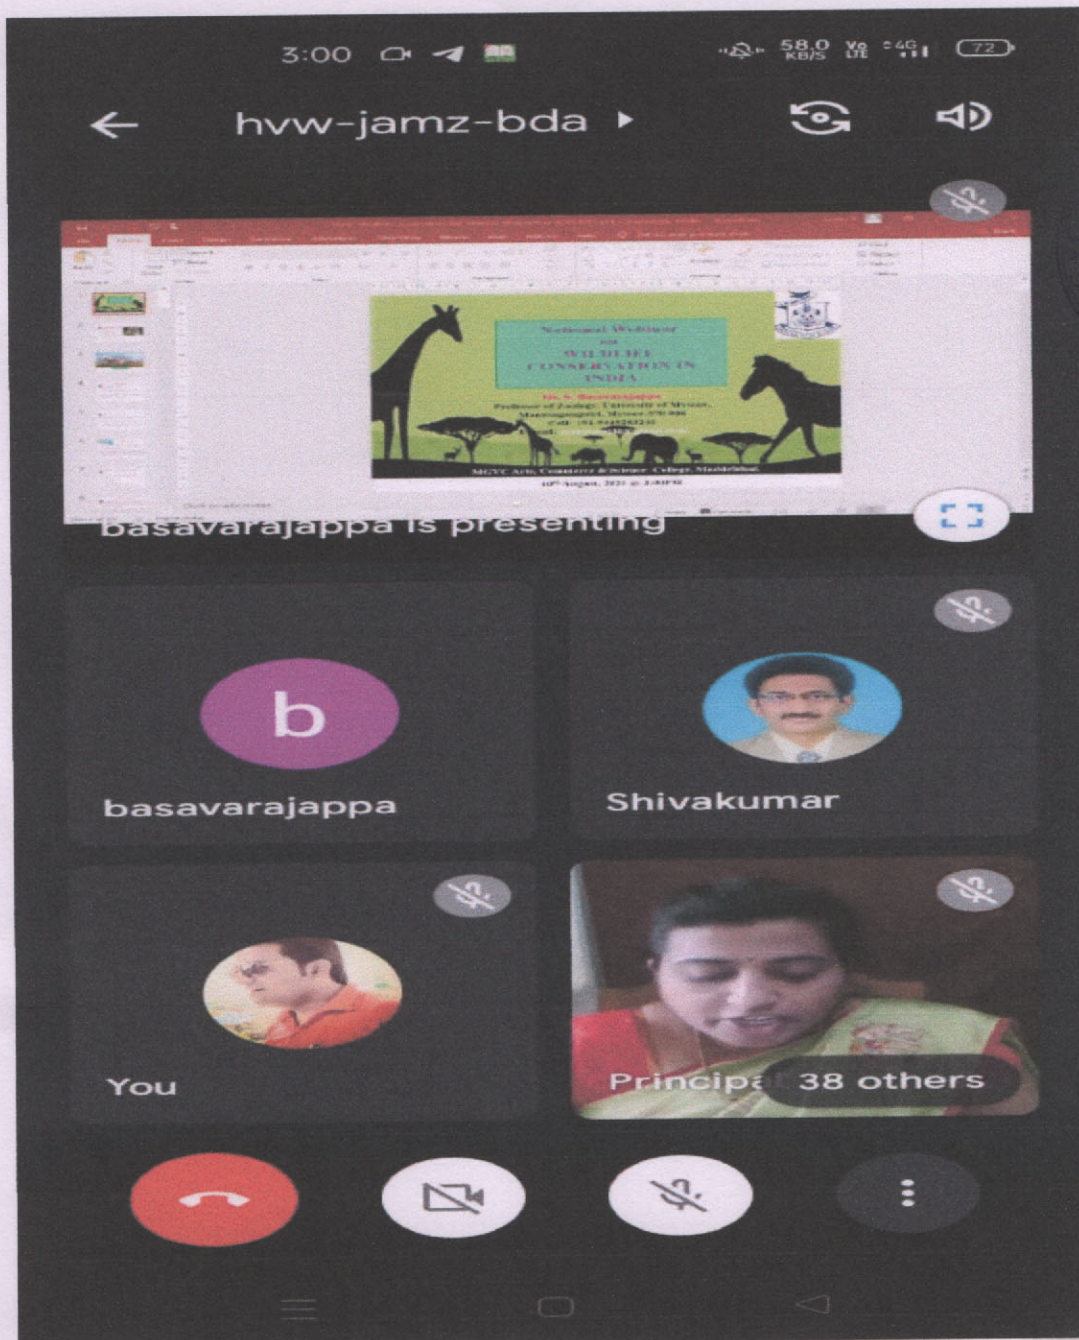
3:00

58.0 KB/S Vo LTE 4G 72

hvw-jamz-bda

National Webinar on WILDLIFE CONSERVATION IN INDIA

Dr. S. Basavarajappa
Professor of Zoology, University of Mysore, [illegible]

MGVC Arts, Commerce & Science College, Muddebihal.
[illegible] August, 2021 @ 3:00PM

basavarajappa is presenting

b

basavarajappa

Shivakumar

You

Principa 38 others